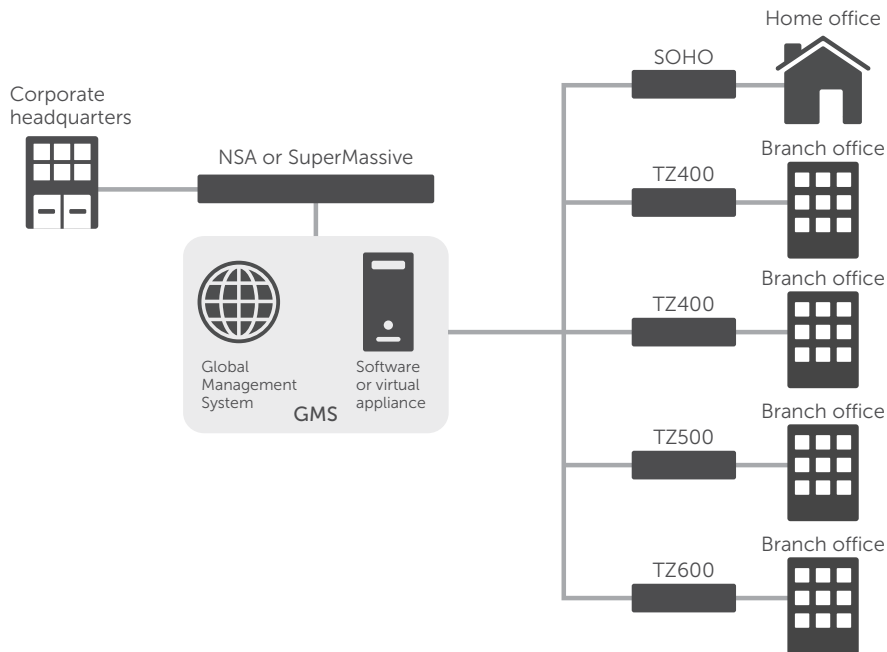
Corporate headquarters

NSA or SuperMassive

Global Management System

Software or virtual appliance

GMS

Home office

SOHO

Branch office

TZ400

Branch office

TZ400

Branch office

TZ500

Branch office

TZ600